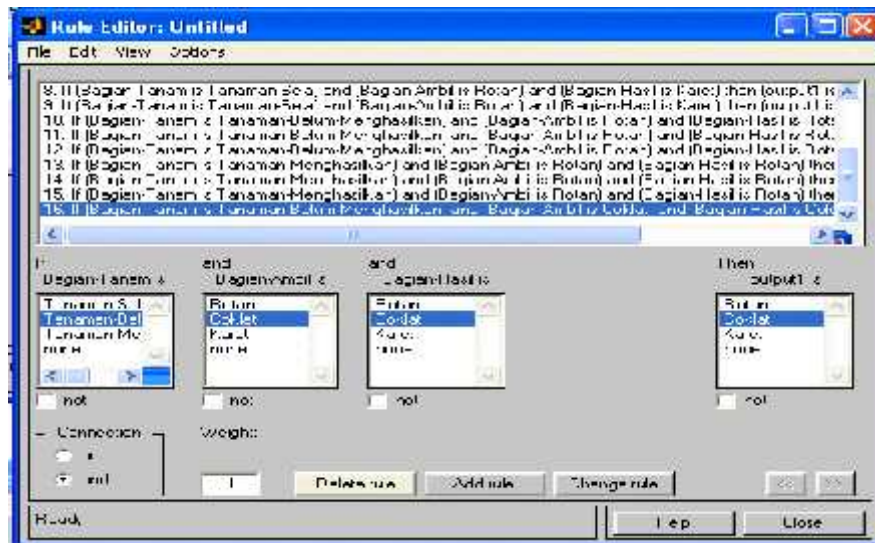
Rule Editor: Untitled

File Edit View Options

8. If (Bagian-Tanam is Tanaman-Sela) and (Bagian-Ambil is Rotan) and (Bagian-Hasil is Karet) then (output1 is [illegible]
9. If (Bagian-Tanam is Tanaman-Sela) and (Bagian-Ambil is Rotan) and (Bagian-Hasil is Karet) then (output1 is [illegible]
10. If (Bagian-Tanam is Tanaman-Belum-Menghasilkan) and (Bagian-Ambil is Rotan) and (Bagian-Hasil is Rot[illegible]
11. If (Bagian-Tanam is Tanaman-Belum-Menghasilkan) and (Bagian-Ambil is Rotan) and (Bagian-Hasil is Rot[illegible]
12. If (Bagian-Tanam is Tanaman-Belum-Menghasilkan) and (Bagian-Ambil is Rotan) and (Bagian-Hasil is Rot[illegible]
13. If (Bagian-Tanam is Tanaman-Menghasilkan) and (Bagian-Ambil is Rotan) and (Bagian-Hasil is Rotan) the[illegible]
14. If (Bagian-Tanam is Tanaman-Menghasilkan) and (Bagian-Ambil is Rotan) and (Bagian-Hasil is Rotan) the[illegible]
15. If (Bagian-Tanam is Tanaman-Menghasilkan) and (Bagian-Ambil is Rotan) and (Bagian-Hasil is Rotan) the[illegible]
16. If (Bagian-Tanam is Tanaman-Belum-Menghasilkan) and (Bagian-Ambil is Coklat) and (Bagian-Hasil is Cokl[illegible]

If Bagian-Tanam is
Tanaman-Sel
Tanaman-Bel
Tanaman-Me
none

not

and Bagian-Ambil is
Rotan
Coklat
Karet
none

not

and Bagian-Hasil is
Rotan
Coklat
Karet
none

not

Then output1 is
Rotan
Coklat
Karet
none

not

Connection
or
and

Weight:
1

Delete rule
Add rule
Change rule
<<
>>

Ready
Help
Close